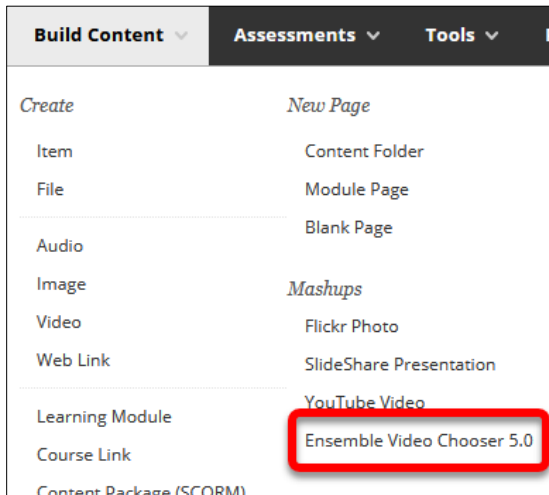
Build Content Assessments Tools

Create
Item
File
Audio
Image
Video
Web Link
Learning Module
Course Link
Content Package (SCORM)

New Page
Content Folder
Module Page
Blank Page

Mashups
Flickr Photo
SlideShare Presentation
YouTube Video
Ensemble Video Chooser 5.0